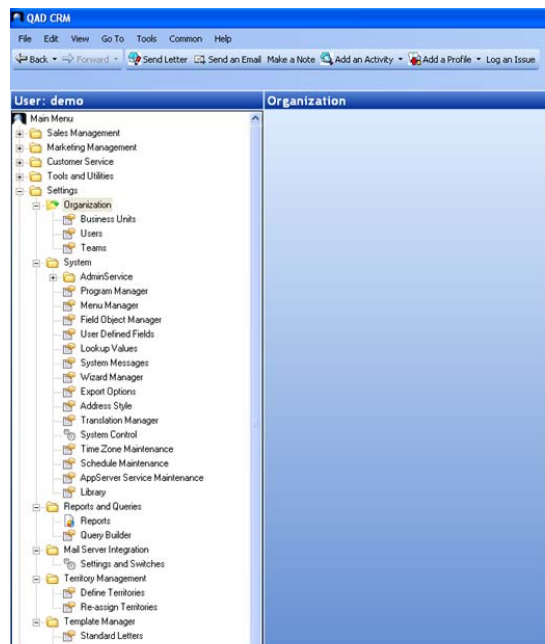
QAD CRM

File Edit View Go To Tools Common Help

Back Forward Send Letter Send an Email Make a Note Add an Activity Add a Profile Log an Issue

User: demo

Organization

Main Menu
Sales Management
Marketing Management
Customer Service
Tools and Utilities
Settings
Organization
Business Units
Users
Teams
System
AdminService
Program Manager
Menu Manager
Field Object Manager
User Defined Fields
Lookup Values
System Messages
Wizard Manager
Export Options
Address Style
Translation Manager
System Control
Time Zone Maintenance
Schedule Maintenance
AppServer Service Maintenance
Library
Reports and Queries
Reports
Query Builder
Mail Server Integration
Settings and Switches
Territory Management
Define Territories
Re-assign Territories
Template Manager
Standard Letters